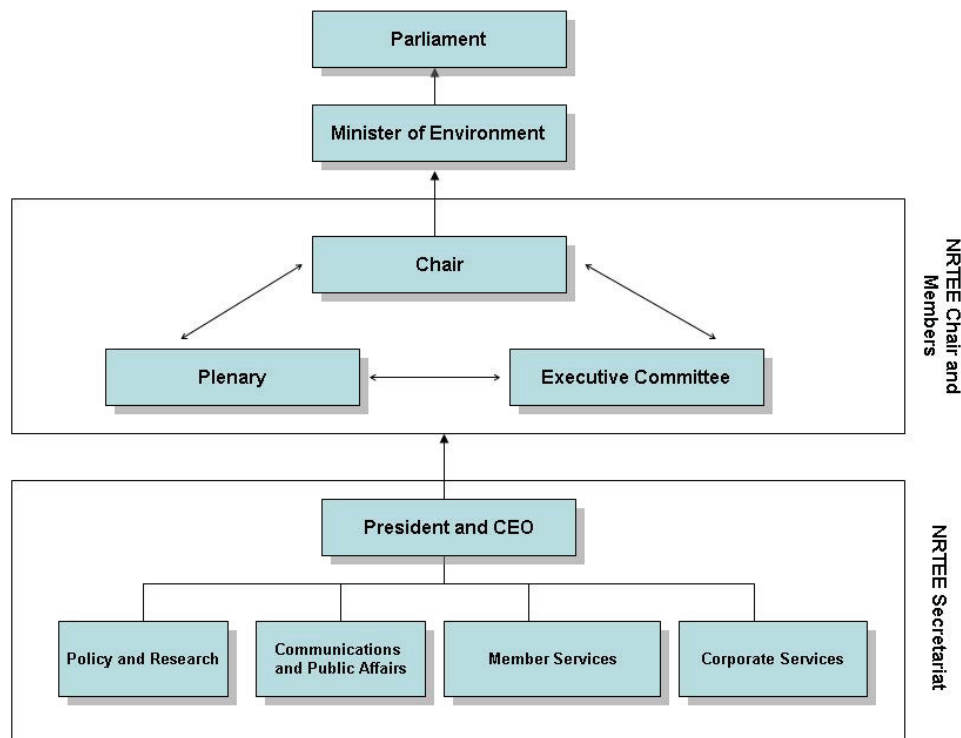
Parliament

Minister of Environment

Chair

Plenary

Executive Committee

NRTEE Chair and Members

President and CEO

Policy and Research

Communications and Public Affairs

Member Services

Corporate Services

NRTEE Secretariat